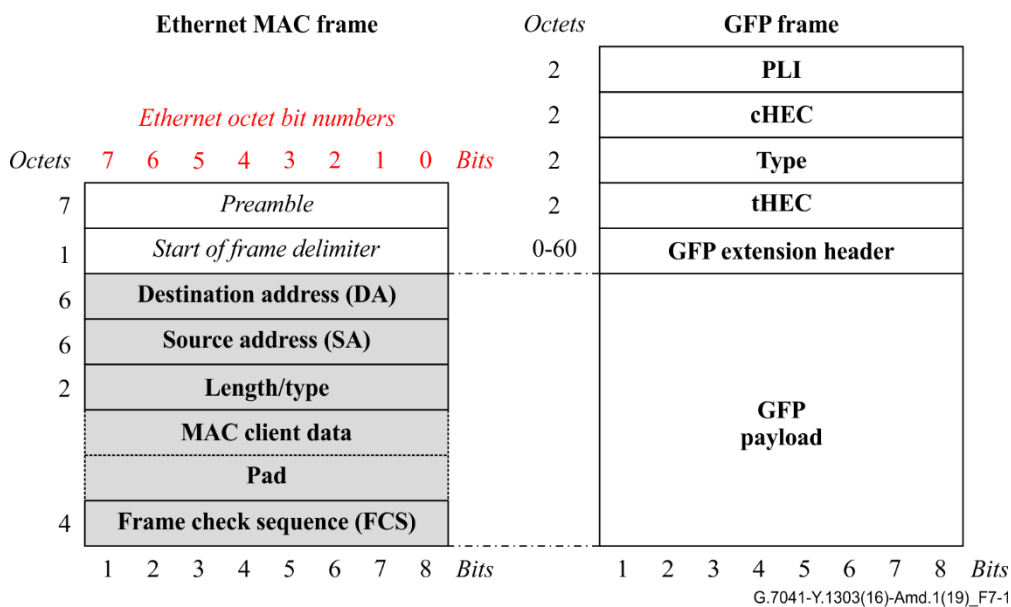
Ethernet MAC frame

Ethernet octet bit numbers

| Octets | 7 6 5 4 3 2 1 0 Bits |
|---|---|
| 7 | Preamble |
| 1 | Start of frame delimiter |
| 6 | Destination address (DA) |
| 6 | Source address (SA) |
| 2 | Length/type |
| | MAC client data |
| | Pad |
| 4 | Frame check sequence (FCS) |
| | 1 2 3 4 5 6 7 8 Bits |

| Octets | GFP frame |
|---|---|
| 2 | PLI |
| 2 | cHEC |
| 2 | Type |
| 2 | tHEC |
| 0-60 | GFP extension header |
| | GFP payload |
| | 1 2 3 4 5 6 7 8 Bits |

G.7041-Y.1303(16)-Amd.1(19)_F7-1